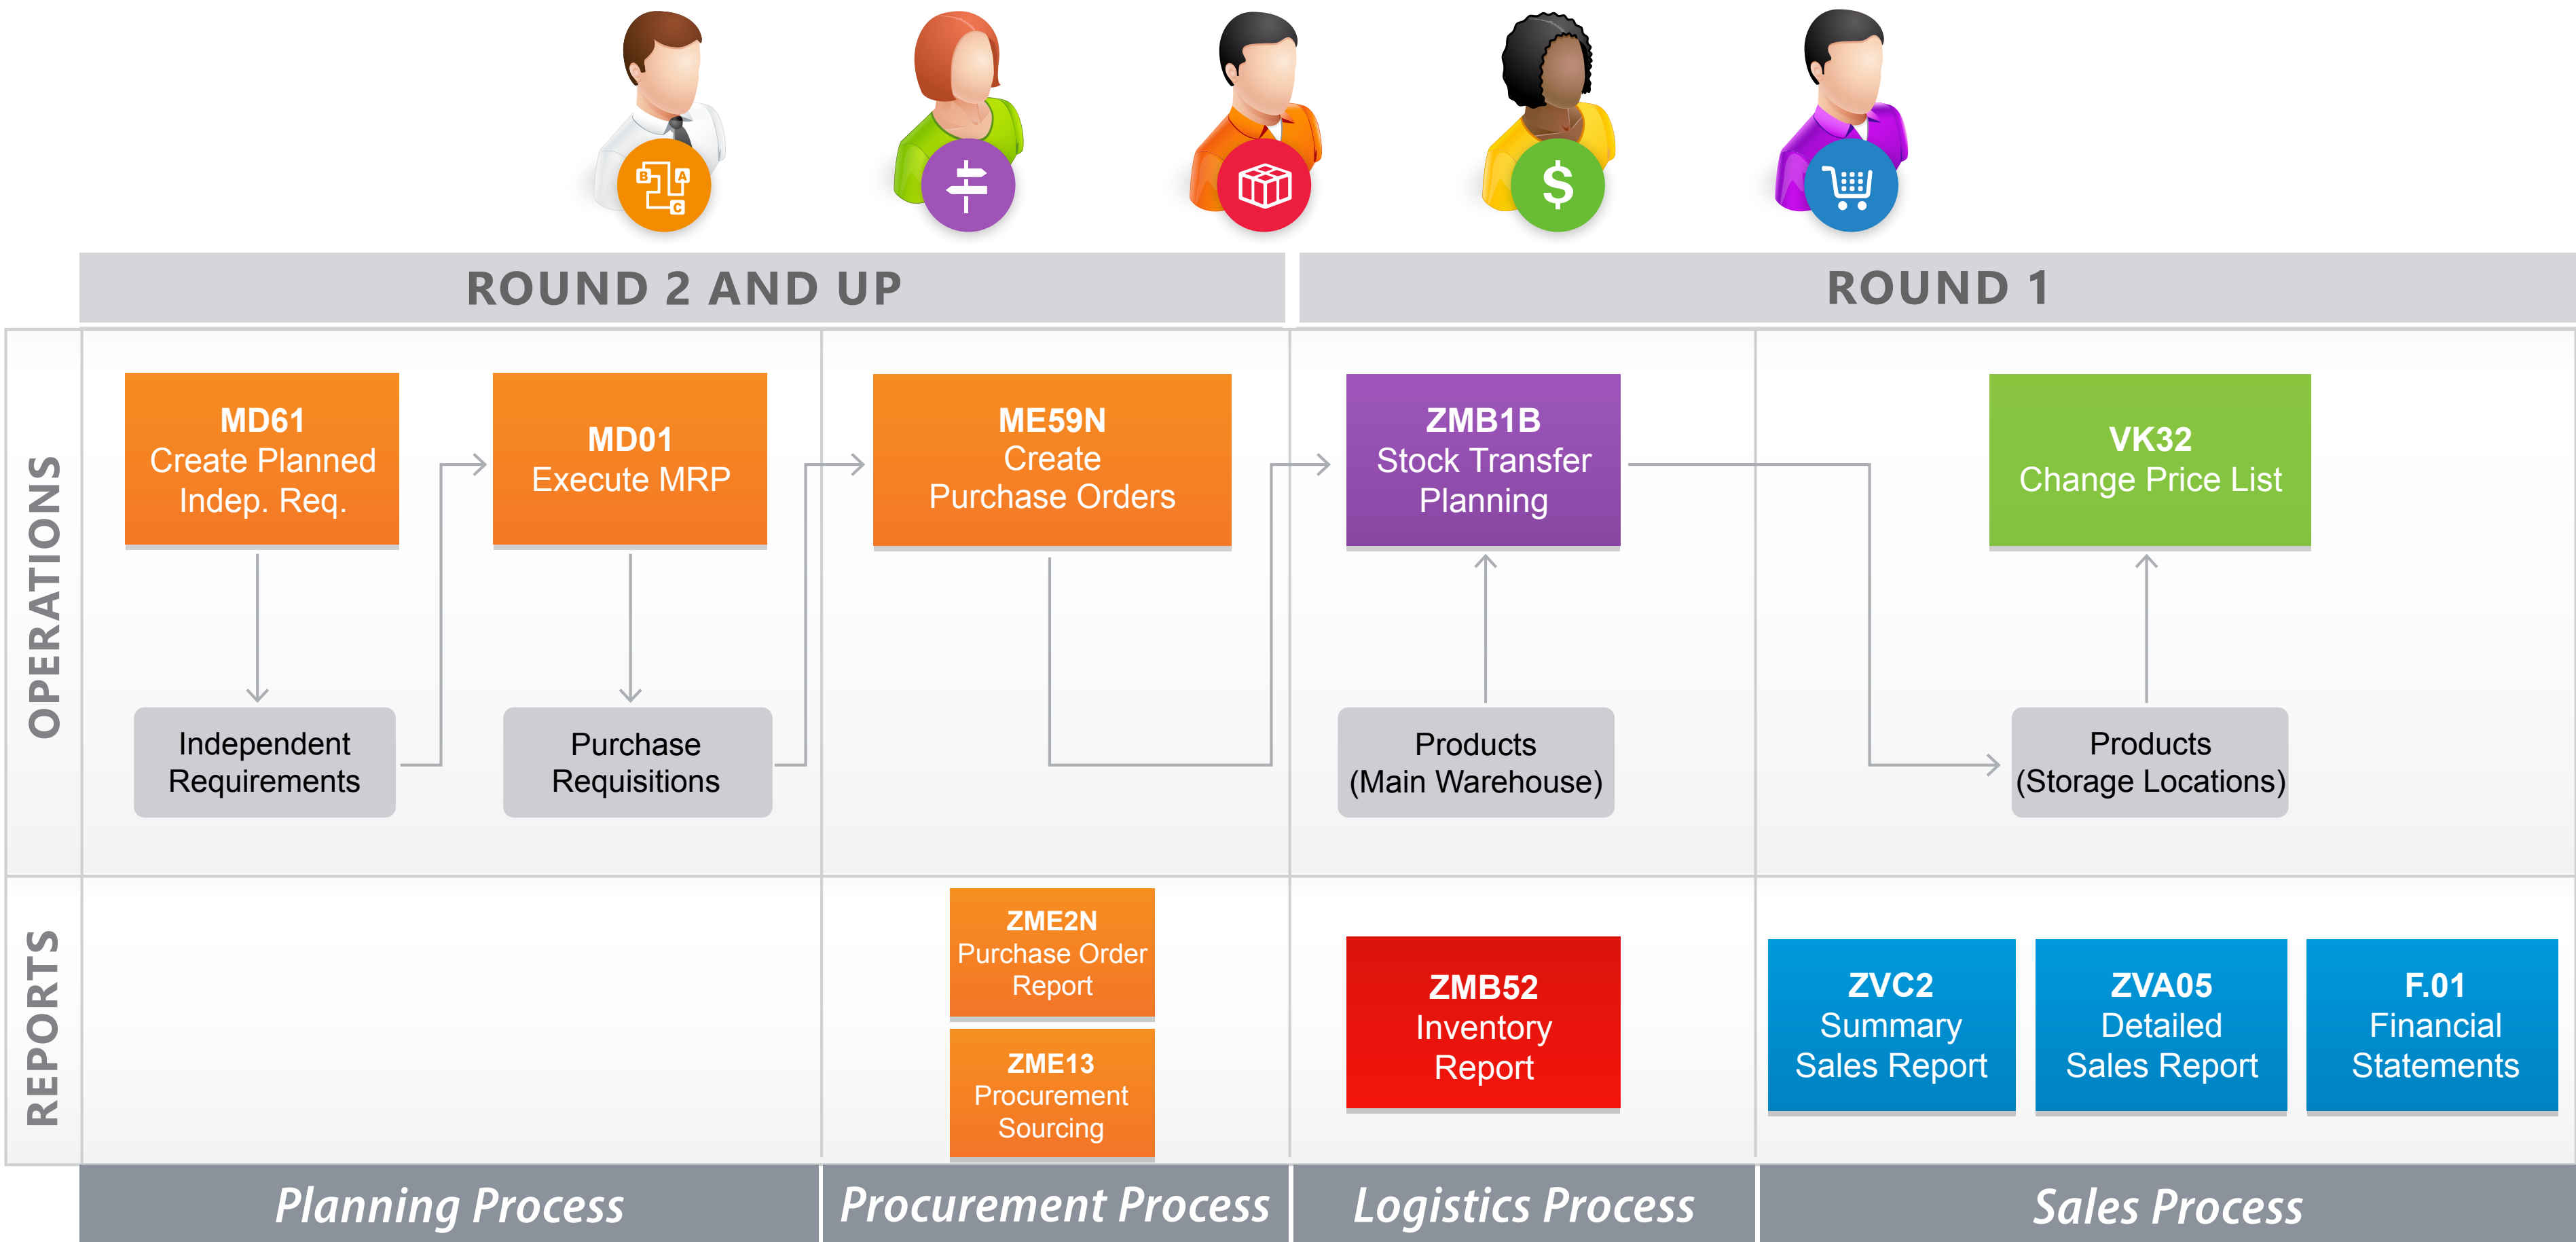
ROUND 2 AND UP

ROUND 1

OPERATIONS

MD61
Create Planned Indep. Req.

MD01
Execute MRP

ME59N
Create Purchase Orders

ZMB1B
Stock Transfer Planning

VK32
Change Price List

Independent Requirements

Purchase Requisitions

Products (Main Warehouse)

Products (Storage Locations)

REPORTS

ZME2N
Purchase Order Report

ZME13
Procurement Sourcing

ZMB52
Inventory Report

ZVC2
Summary Sales Report

ZVA05
Detailed Sales Report

F.01
Financial Statements

Planning Process

Procurement Process

Logistics Process

Sales Process